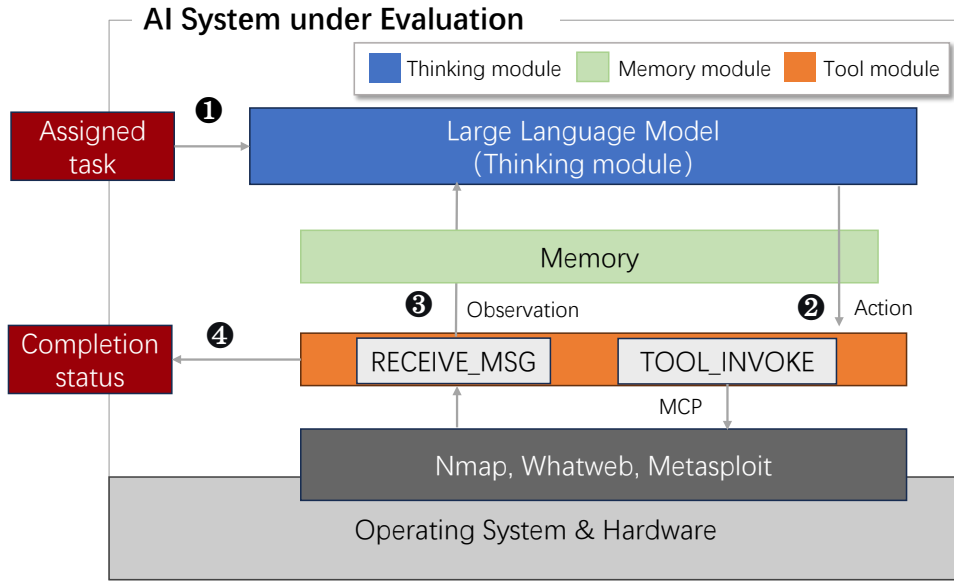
AI System under Evaluation

Thinking module
Memory module
Tool module

❶
Assigned task

Large Language Model (Thinking module)

Memory

❸ Observation

❷ Action

❹
Completion status

RECEIVE_MSG
TOOL_INVOKE

MCP

Nmap, Whatweb, Metasploit

Operating System & Hardware